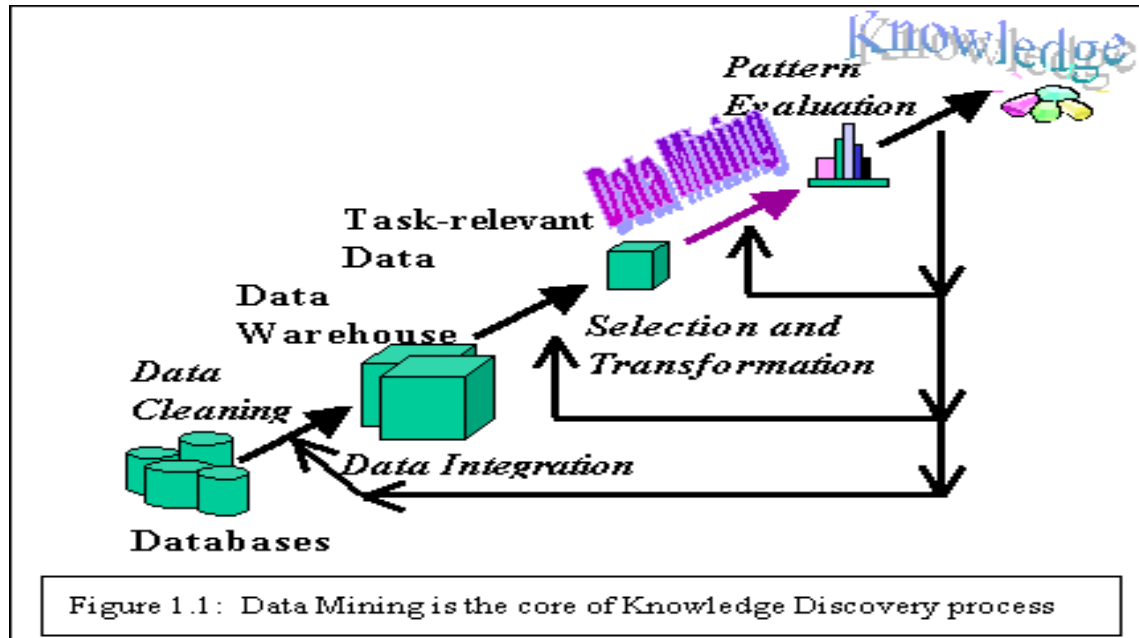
Knowledge

Pattern Evaluation

Data Mining

Task-relevant Data

Data Warehouse

Selection and Transformation

Data Cleaning

Data Integration

Databases

Figure 1.1: Data Mining is the core of Knowledge Discovery process